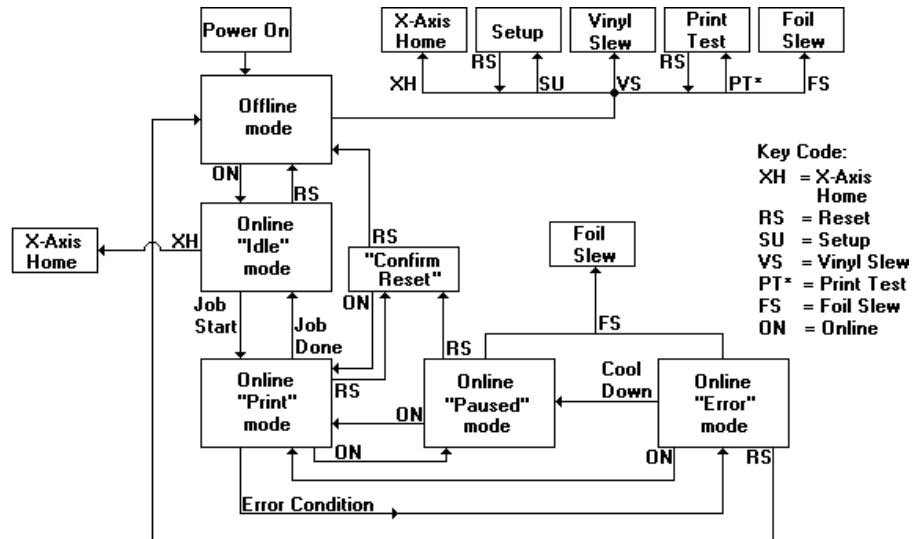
Power On

X-Axis Home

Setup

Vinyl Slew

Print Test

Foil Slew

XH

RS

SU

VS

RS

PT*

FS

Offline mode

ON

RS

Online "Idle" mode

X-Axis Home

XH

RS

"Confirm Reset"

ON

Job Start

Job Done

Online "Print" mode

RS

Online "Paused" mode

ON

ON

Foil Slew

FS

RS

Cool Down

Online "Error" mode

ON

RS

Error Condition

Key Code:
XH = X-Axis Home
RS = Reset
SU = Setup
VS = Vinyl Slew
PT* = Print Test
FS = Foil Slew
ON = Online